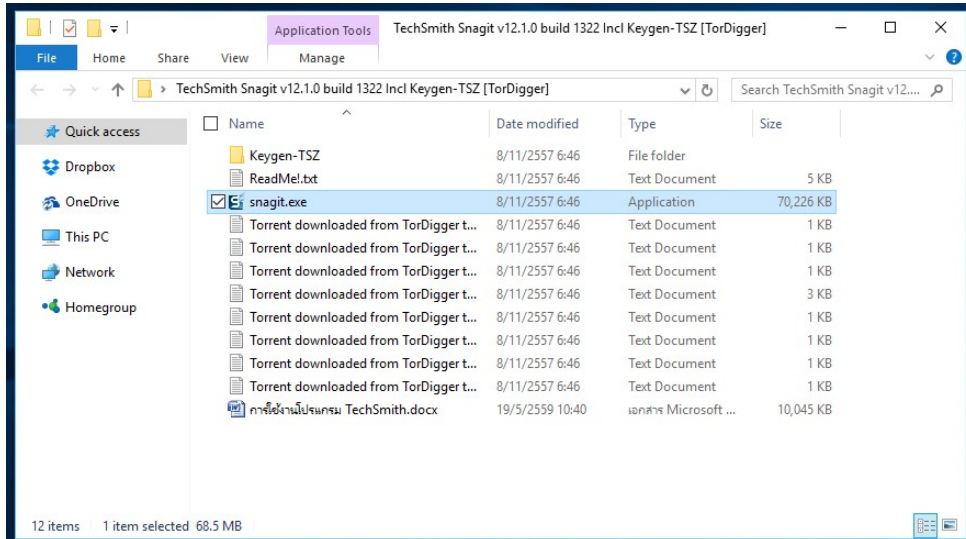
Application Tools
TechSmith Snagit v12.1.0 build 1322 Incl Keygen-TSZ [TorDigger]

File Home Share View Manage

TechSmith Snagit v12.1.0 build 1322 Incl Keygen-TSZ [TorDigger]
Search TechSmith Snagit v12....

Quick access
Dropbox
OneDrive
This PC
Network
Homegroup

| Name | Date modified | Type | Size |
|---|---|---|---|
| Keygen-TSZ | 8/11/2557 6:46 | File folder | |
| ReadMe!.txt | 8/11/2557 6:46 | Text Document | 5 KB |
| snagit.exe | 8/11/2557 6:46 | Application | 70,226 KB |
| Torrent downloaded from TorDigger t... | 8/11/2557 6:46 | Text Document | 1 KB |
| Torrent downloaded from TorDigger t... | 8/11/2557 6:46 | Text Document | 1 KB |
| Torrent downloaded from TorDigger t... | 8/11/2557 6:46 | Text Document | 1 KB |
| Torrent downloaded from TorDigger t... | 8/11/2557 6:46 | Text Document | 3 KB |
| Torrent downloaded from TorDigger t... | 8/11/2557 6:46 | Text Document | 1 KB |
| Torrent downloaded from TorDigger t... | 8/11/2557 6:46 | Text Document | 1 KB |
| Torrent downloaded from TorDigger t... | 8/11/2557 6:46 | Text Document | 1 KB |
| Torrent downloaded from TorDigger t... | 8/11/2557 6:46 | Text Document | 1 KB |
| การใช้งานโปรแกรม TechSmith.docx | 19/5/2559 10:40 | เอกสาร Microsoft ... | 10,045 KB |

12 items 1 item selected 68.5 MB